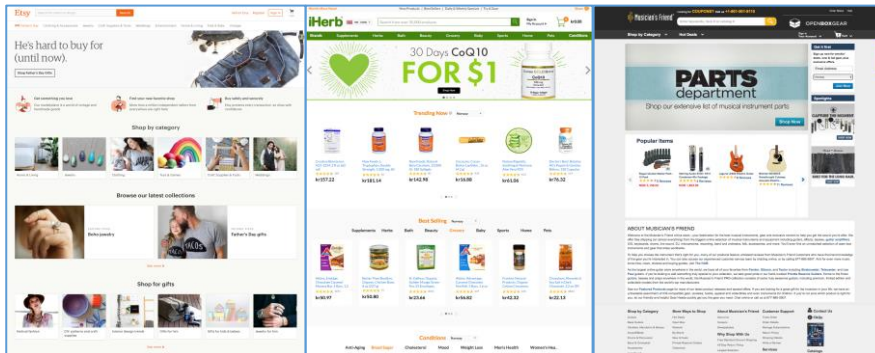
Etsy

He's hard to buy for (until now).

Shop Father's Day Gifts

Shop by category

Browse our latest collections

Boho jewelry

Father's Day gifts

Shop for gifts

iHerb

30 Days CoQ10 FOR $1

Trending Now

Best Selling

Conditions

Musician's Friend

OPEN BOX GEAR

PARTS department

Shop our extensive list of musical instrument parts

Shop Now

Popular Items

ABOUT MUSICIAN'S FRIEND